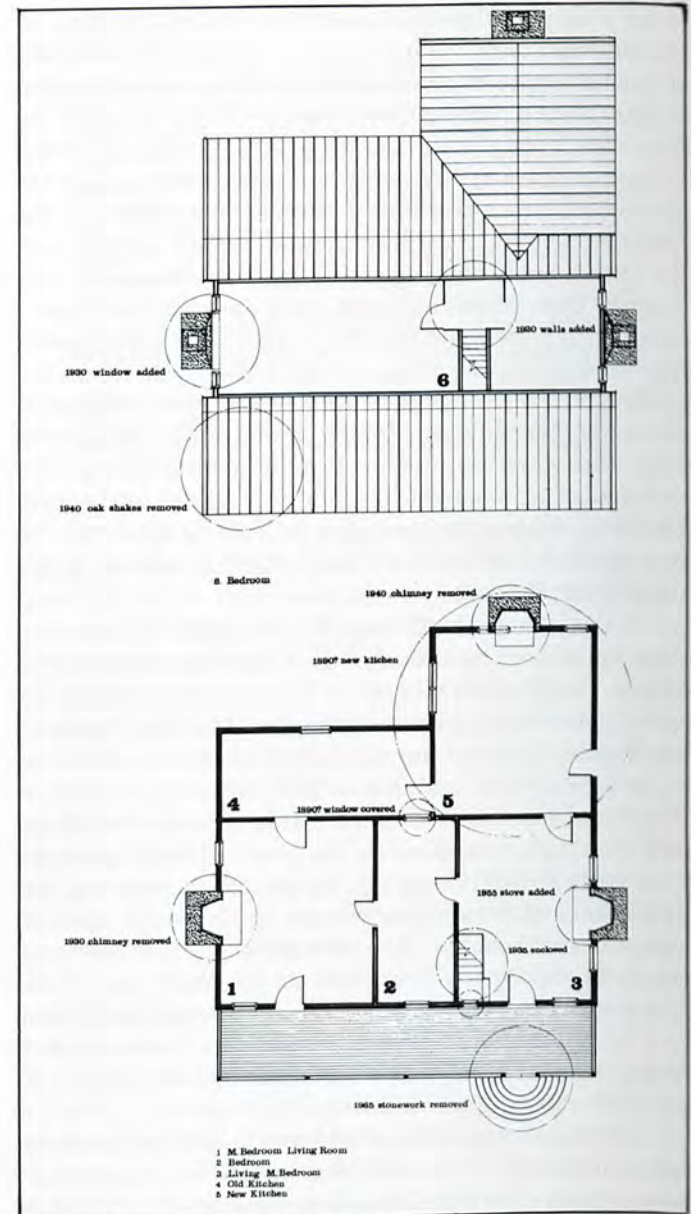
1930 walls added

1930 window added

6

1940 oak shakes removed

6 Bedroom

1940 chimney removed

1890? new kitchen

4

1890? window covered

5

1955 stove added

1930 chimney removed

1935 enclosed

1

2

3

1965 stonework removed

1 M. Bedroom Living Room
2 Bedroom
3 Living M. Bedroom
4 Old Kitchen
5 New Kitchen